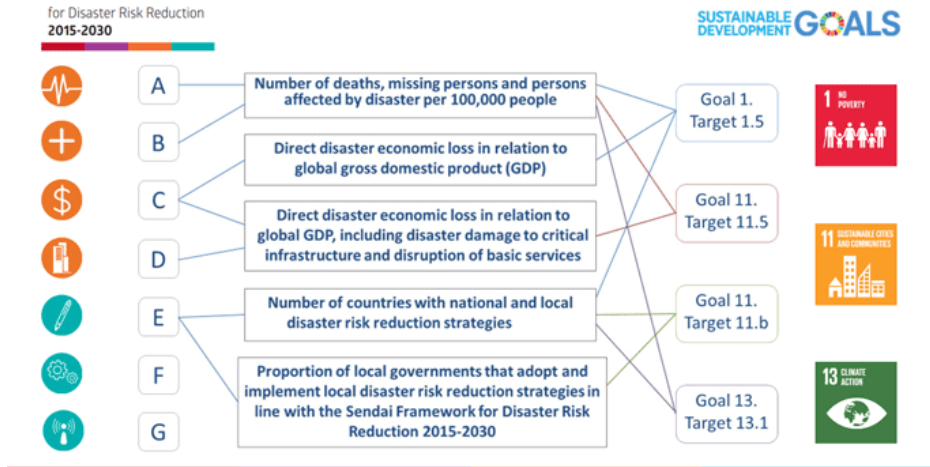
for Disaster Risk Reduction
2015-2030

SUSTAINABLE DEVELOPMENT GOALS

A

B

C

D

E

F

G

Number of deaths, missing persons and persons affected by disaster per 100,000 people

Direct disaster economic loss in relation to global gross domestic product (GDP)

Direct disaster economic loss in relation to global GDP, including disaster damage to critical infrastructure and disruption of basic services

Number of countries with national and local disaster risk reduction strategies

Proportion of local governments that adopt and implement local disaster risk reduction strategies in line with the Sendai Framework for Disaster Risk Reduction 2015-2030

Goal 1.
Target 1.5

Goal 11.
Target 11.5

Goal 11.
Target 11.b

Goal 13.
Target 13.1

1 NO POVERTY

11 SUSTAINABLE CITIES AND COMMUNITIES

13 CLIMATE ACTION